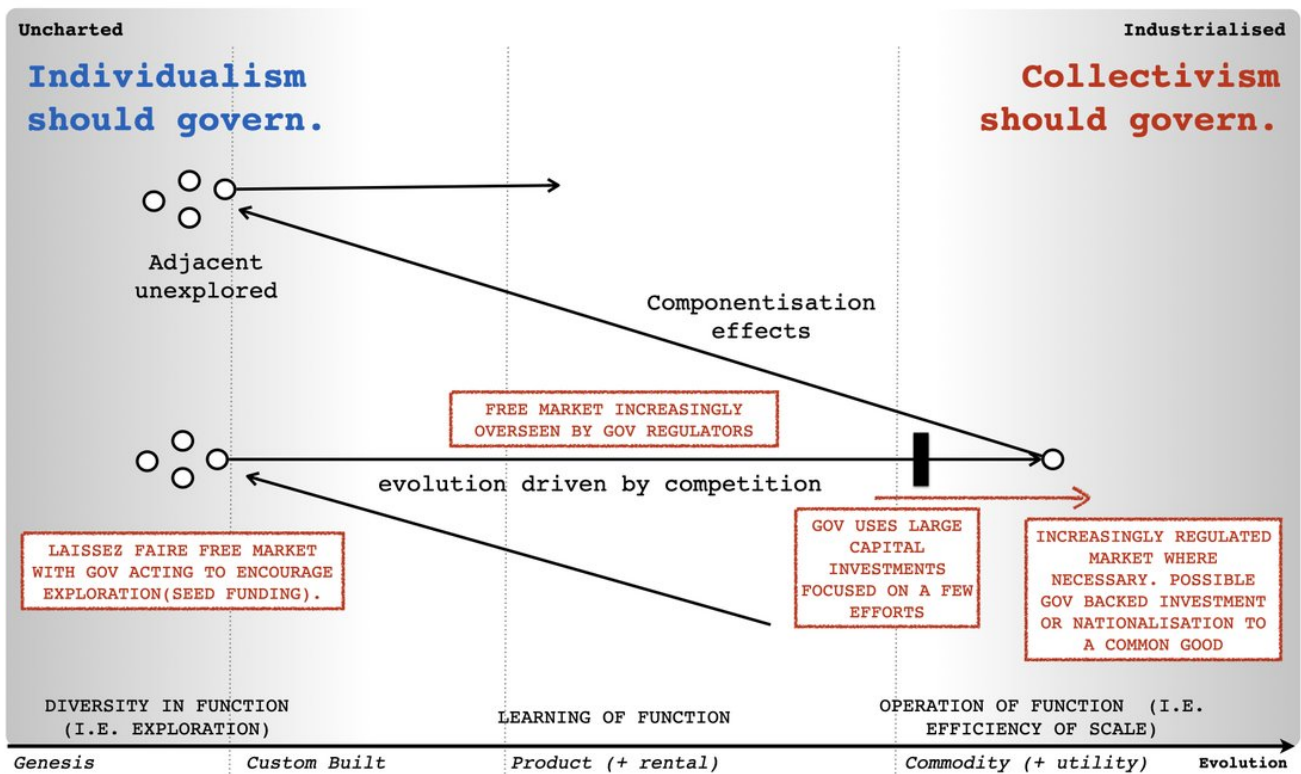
Uncharted

Industrialised

Individualism should govern.

Collectivism should govern.

Adjacent unexplored

Componentisation effects

FREE MARKET INCREASINGLY OVERSEEN BY GOV REGULATORS

evolution driven by competition

LAISSEZ FAIRE FREE MARKET WITH GOV ACTING TO ENCOURAGE EXPLORATION(SEED FUNDING).

GOV USES LARGE CAPITAL INVESTMENTS FOCUSED ON A FEW EFFORTS

INCREASINGLY REGULATED MARKET WHERE NECESSARY. POSSIBLE GOV BACKED INVESTMENT OR NATIONALISATION TO A COMMON GOOD

DIVERSITY IN FUNCTION (I.E. EXPLORATION)

LEARNING OF FUNCTION

OPERATION OF FUNCTION (I.E. EFFICIENCY OF SCALE)

Genesis

Custom Built

Product (+ rental)

Commodity (+ utility)

Evolution